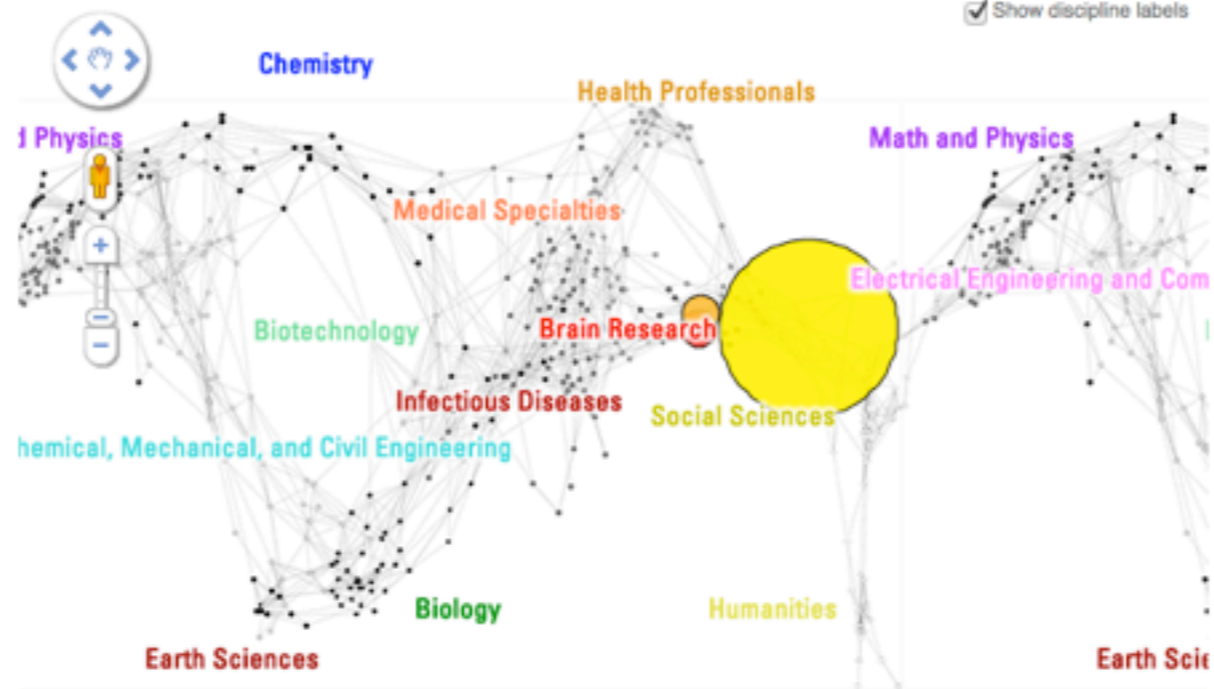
Show discipline labels

Chemistry

Health Professionals

d Physics

Math and Physics

Medical Specialties

Electrical Engineering and Com

Biotechnology

Brain Research

Infectious Diseases

Social Sciences

hemical, Mechanical, and Civil Engineering

Biology

Humanities

Earth Sciences

Earth Scie